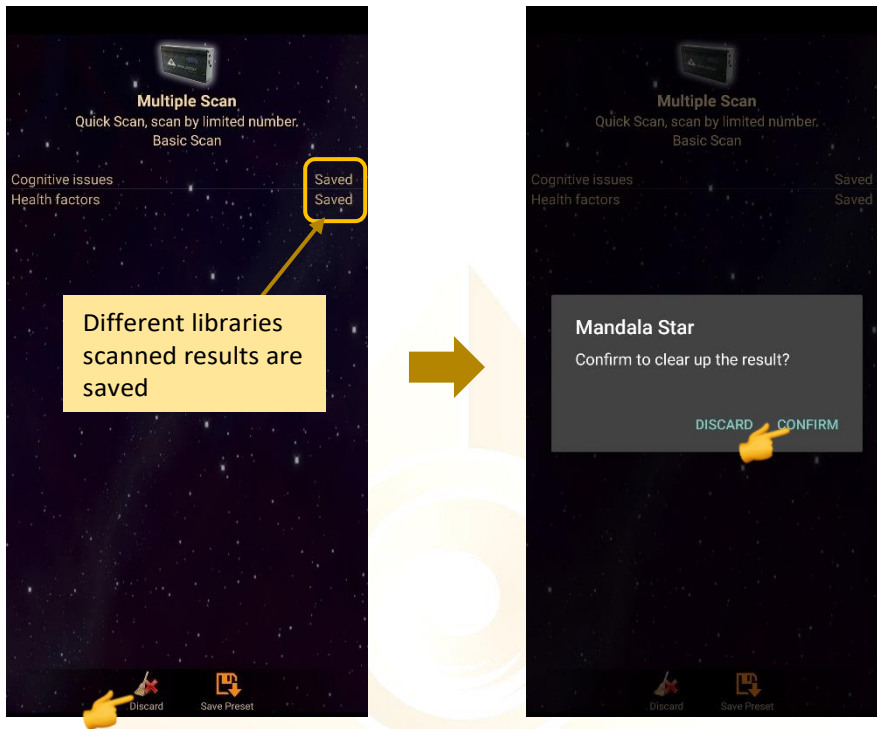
Multiple Scan
Quick Scan, scan by limited number.
Basic Scan

Cognitive issues Saved
Health factors Saved

Different libraries scanned results are saved

Discard
Save Preset

Multiple Scan
Quick Scan, scan by limited number.
Basic Scan

Cognitive issues Saved
Health factors Saved

Mandala Star
Confirm to clear up the result?
DISCARD CONFIRM

Discard
Save Preset